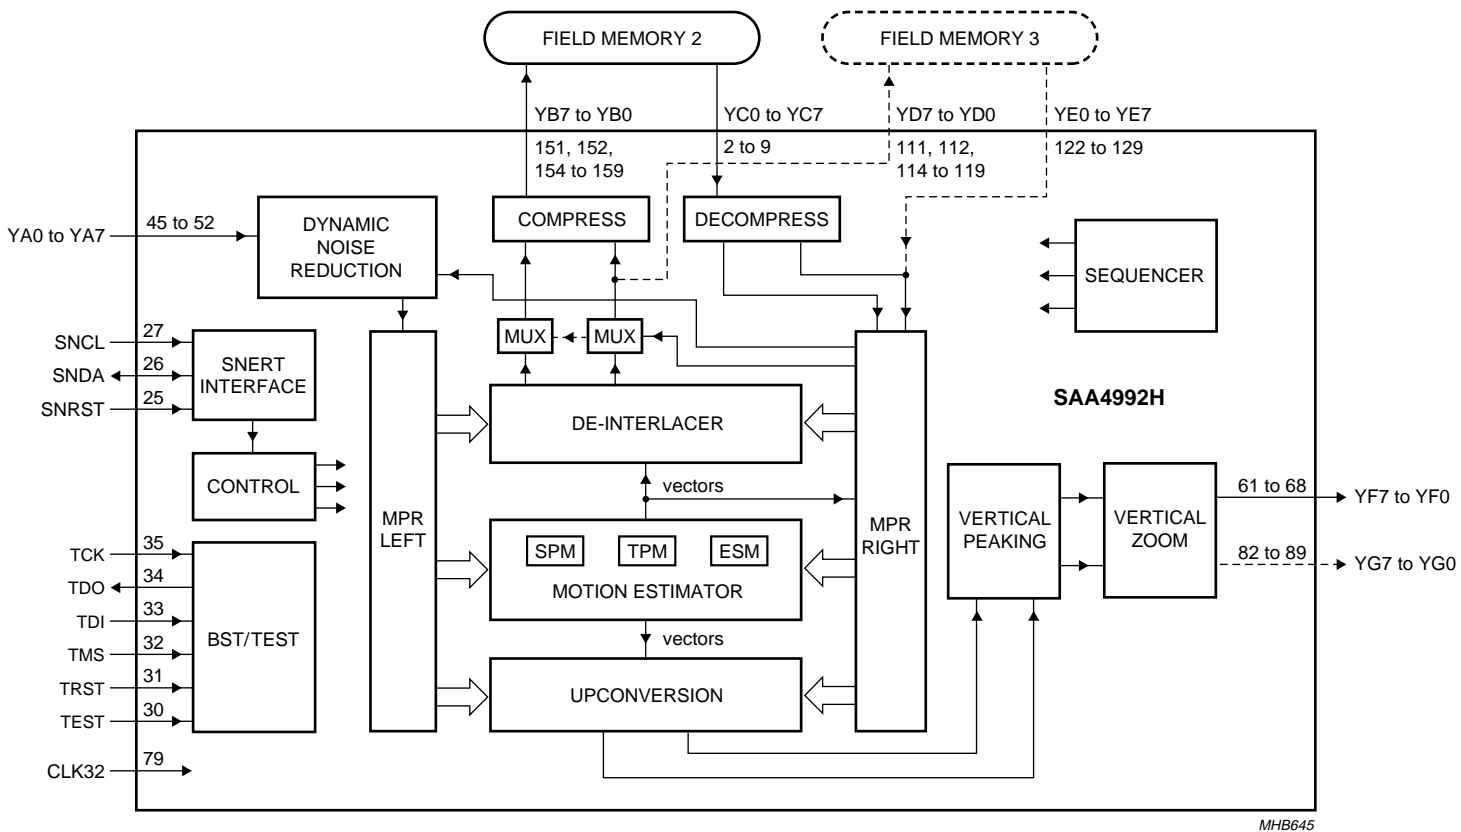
FIELD MEMORY 2

FIELD MEMORY 3

YB7 to YB0

151, 152, 154 to 159

YC0 to YC7

2 to 9

YD7 to YD0

111, 112, 114 to 119

YE0 to YE7

122 to 129

YA0 to YA7

45 to 52

DYNAMIC NOISE REDUCTION

COMPRESS

DECOMPRESS

SEQUENCER

SNCL

27

SNDA

26

SNRST

25

SNERT INTERFACE

MUX

MUX

SAA4992H

DE-INTERLACER

CONTROL

vectors

61 to 68

YF7 to YF0

MPR LEFT

MPR RIGHT

VERTICAL PEAKING

VERTICAL ZOOM

TCK

35

TDO

34

TDI

33

TMS

32

TRST

31

TEST

30

BST/TEST

SPM

TPM

ESM

MOTION ESTIMATOR

82 to 89

YG7 to YG0

vectors

UPCONVERSION

CLK32

79

MHB645